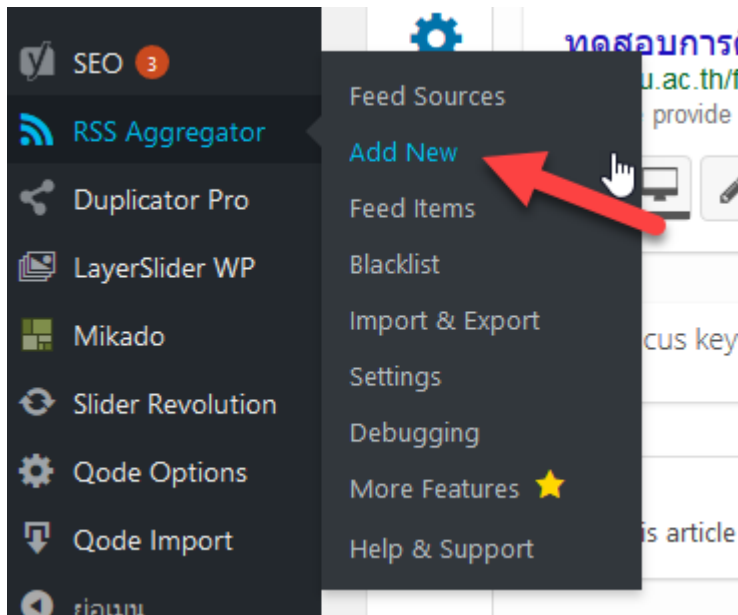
SEO 3
RSS Aggregator
Duplicator Pro
LayerSlider WP
Mikado
Slider Revolution
Qode Options
Qode Import
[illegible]

Feed Sources
Add New
Feed Items
Blacklist
Import & Export
Settings
Debugging
More Features
Help & Support

ทดสอบการ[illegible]
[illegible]u.ac.th/f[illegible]
provide
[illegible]cus key
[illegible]is article